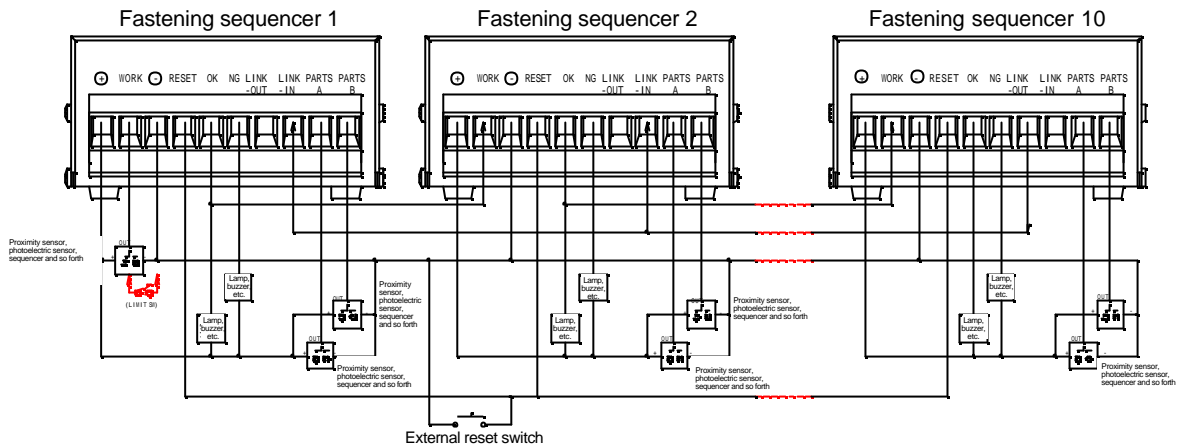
Fastening sequencer 1

⊕ WORK ⊖ RESET OK NG LINK -OUT LINK -IN PARTS A PARTS B

Proximity sensor, photoelectric sensor, sequencer and so forth

OUT

(LIMIT SI)

Lamp, buzzer etc.

Lamp, buzzer etc.

OUT

Proximity sensor, photoelectric sensor, sequencer and so forth

OUT

Proximity sensor, photoelectric sensor, sequencer and so forth

Fastening sequencer 2

⊕ WORK ⊖ RESET OK NG LINK -OUT LINK -IN PARTS A PARTS B

Lamp, buzzer etc.

Lamp, buzzer etc.

OUT

Proximity sensor, photoelectric sensor, sequencer and so forth

OUT

Proximity sensor, photoelectric sensor, sequencer and so forth

External reset switch

Fastening sequencer 10

⊕ WORK ⊖ RESET OK NG LINK -OUT LINK -IN PARTS A PARTS B

Lamp, buzzer etc.

Lamp, buzzer etc.

OUT

OUT

Proximity sensor, photoelectric sensor, sequencer and so forth